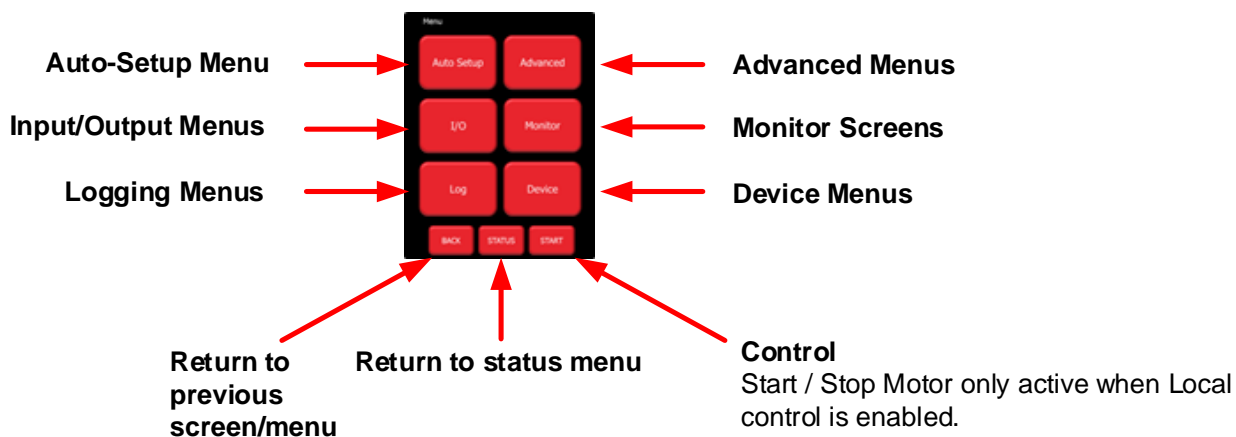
Menu

Auto-Setup Menu

Auto Setup

Advanced

Advanced Menus

Input/Output Menus

I/O

Monitor

Monitor Screens

Logging Menus

Log

Device

Device Menus

BACK

STATUS

START

Return to previous screen/menu

Return to status menu

Control
Start / Stop Motor only active when Local control is enabled.